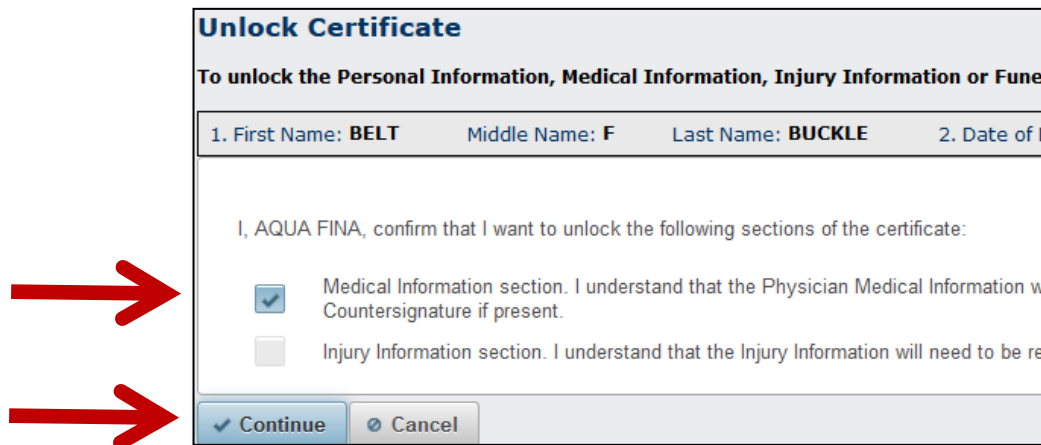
Unlock Certificate

To unlock the Personal Information, Medical Information, Injury Information or Fune

1. First Name: BELT Middle Name: F Last Name: BUCKLE 2. Date of

I, AQUA FINA, confirm that I want to unlock the following sections of the certificate:

Medical Information section. I understand that the Physician Medical Information w Countersignature if present.

Injury Information section. I understand that the Injury Information will need to be re

Continue Cancel